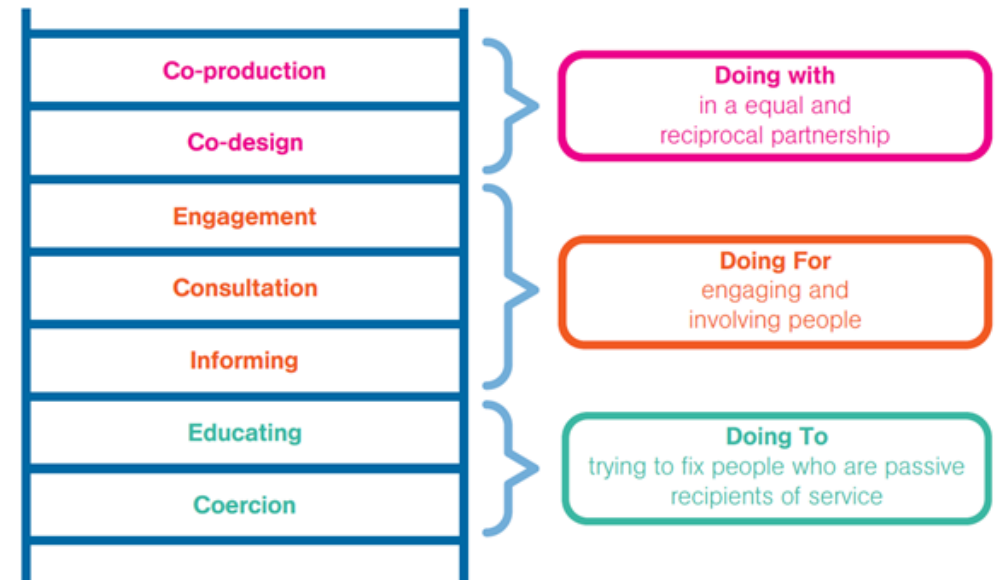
Co-production

Co-design

Engagement

Consultation

Informing

Educating

Coercion

Doing with
in a equal and reciprocal partnership

Doing For
engaging and involving people

Doing To
trying to fix people who are passive recipients of service